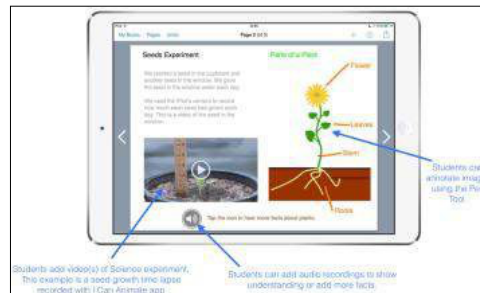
My Books Pages Undo

Page 2 of 3

Seeds Experiment

Parts of a Plant

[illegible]

Flower

Leaves

Stem

Roots

Tap the icon to hear more facts about plants.

Students cre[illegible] annotate imag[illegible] using the Pe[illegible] Tool

Students add video(s) of Science experiment. This example is a seed growth time lapse recorded with I Can Animate app.

Students can add audio recordings to show understanding or add more facts.